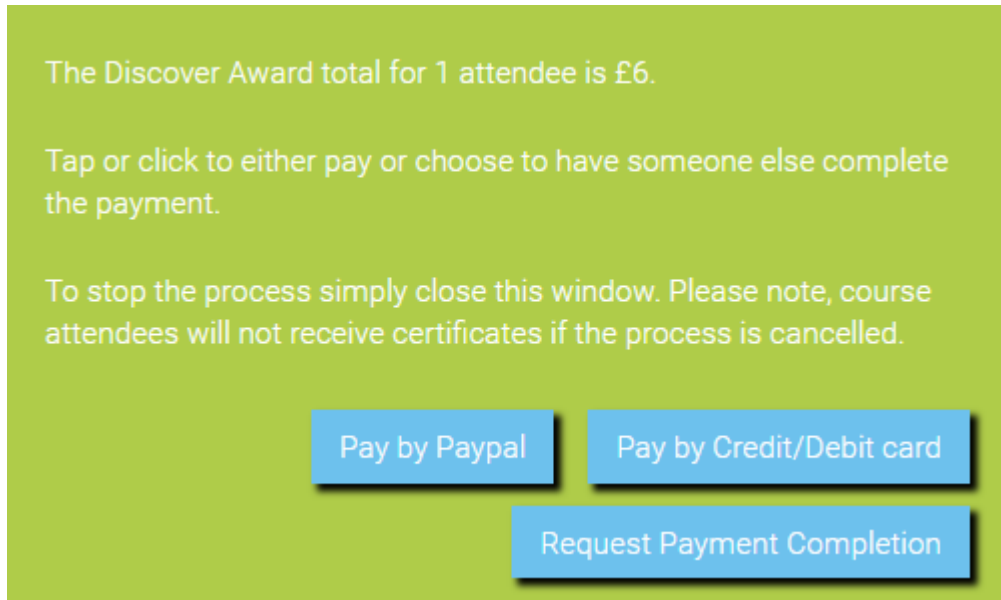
The Discover Award total for 1 attendee is £6.

Tap or click to either pay or choose to have someone else complete the payment.

To stop the process simply close this window. Please note, course attendees will not receive certificates if the process is cancelled.

Pay by Paypal

Pay by Credit/Debit card

Request Payment Completion